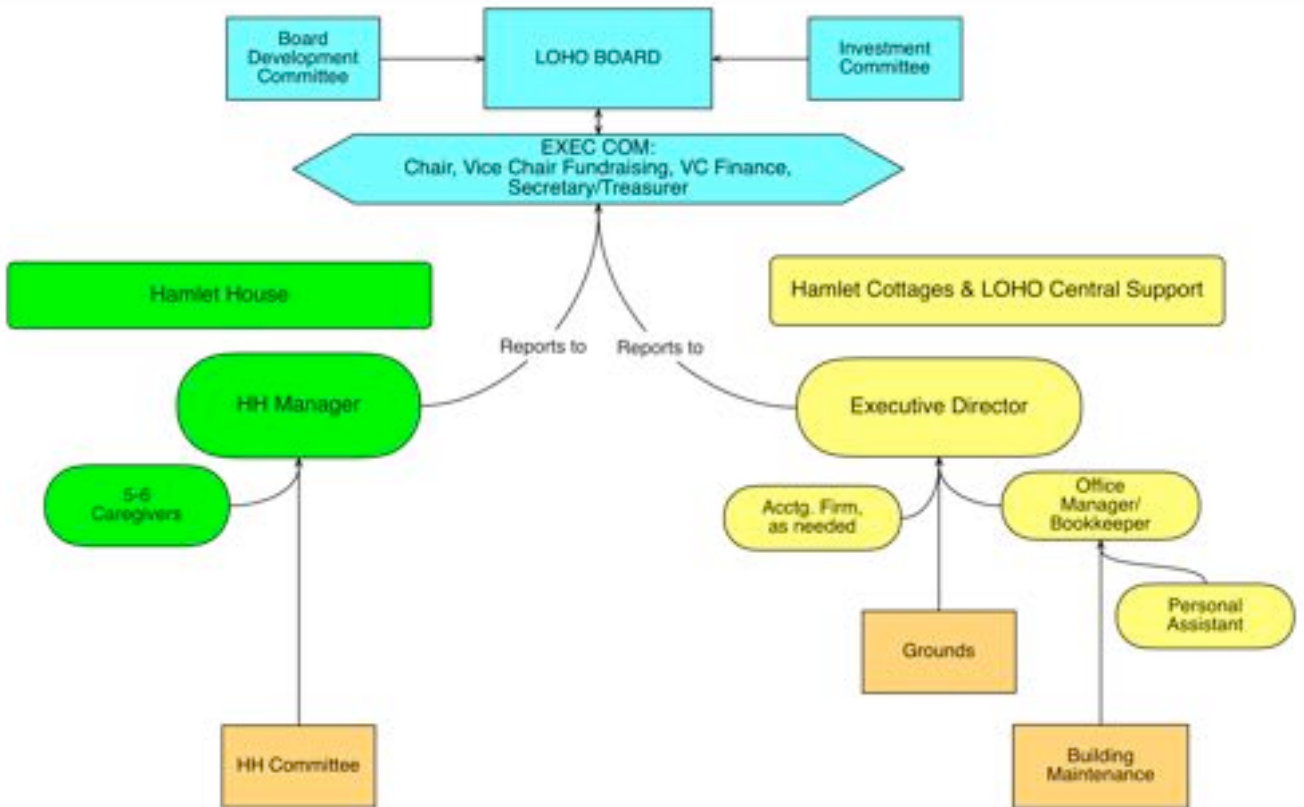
Board Development Committee

LOHO BOARD

Investment Committee

EXEC COM:
Chair, Vice Chair Fundraising, VC Finance, Secretary/Treasurer

Hamlet House

Hamlet Cottages & LOHO Central Support

Reports to

Reports to

HH Manager

Executive Director

5-6 Caregivers

Acctg. Firm, as needed

Office Manager/ Bookkeeper

Personal Assistant

Grounds

HH Committee

Building Maintenance